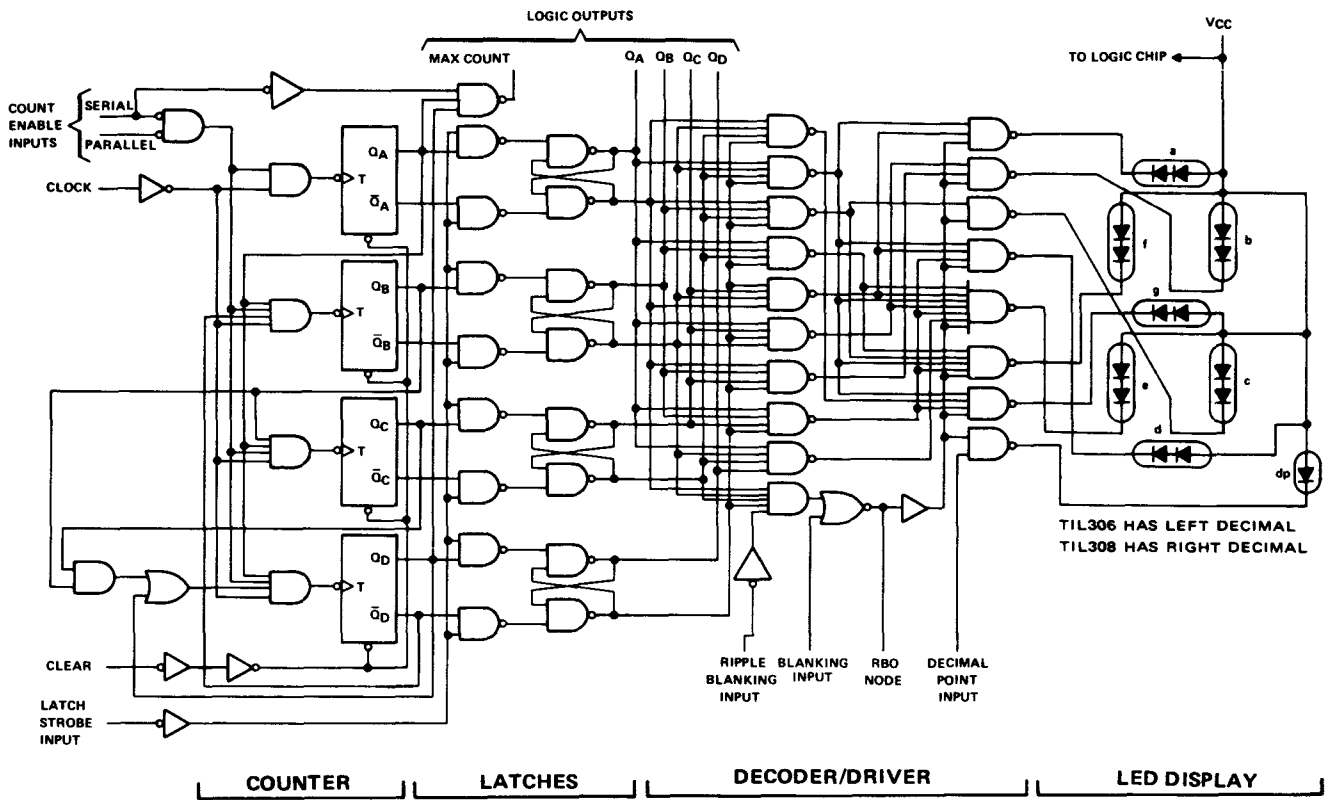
LOGIC OUTPUTS

MAX COUNT

$Q_A$ $Q_B$ $Q_C$ $Q_D$

$V_{CC}$

TO LOGIC CHIP

COUNT ENABLE INPUTS

SERIAL

PARALLEL

CLOCK

$Q_A$

T

$\bar{Q}_A$

$Q_B$

T

$\bar{Q}_B$

$Q_C$

T

$\bar{Q}_C$

$Q_D$

T

$\bar{Q}_D$

CLEAR

LATCH STROBE INPUT

a

f

b

g

e

c

d

dp

TIL306 HAS LEFT DECIMAL
TIL308 HAS RIGHT DECIMAL

RIPPLE BLANKING INPUT

BLANKING INPUT

RBO NODE

DECIMAL POINT INPUT

COUNTER

LATCHES

DECODER/DRIVER

LED DISPLAY